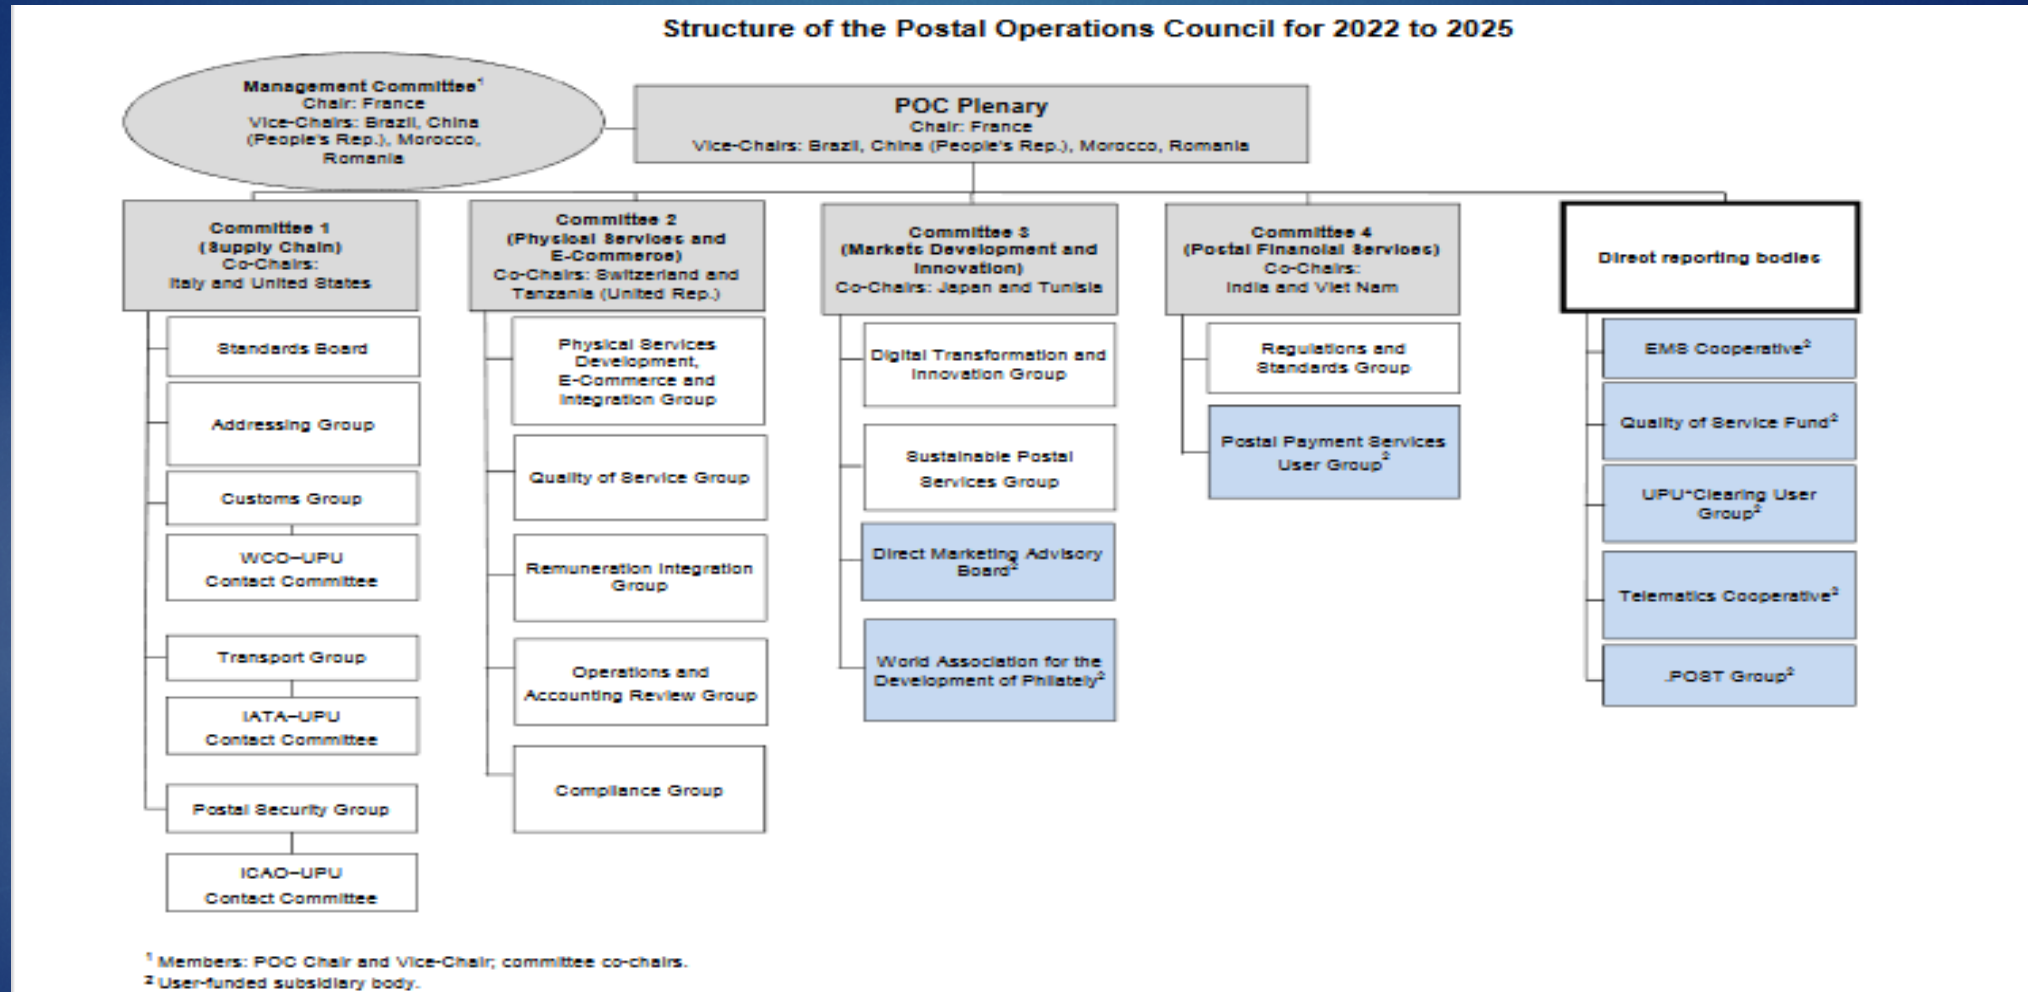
Structure of the Postal Operations Council for 2022 to 2025

Management Committee$^1$
Chair: France
Vice-Chairs: Brazil, China (People's Rep.), Morocco, Romania

POC Plenary
Chair: France
Vice-Chairs: Brazil, China (People's Rep.), Morocco, Romania

Committee 1
(Supply Chain)
Co-Chairs:
Italy and United States

Standards Board

Addressing Group

Customs Group

WCO–UPU
Contact Committee

Transport Group

IATA–UPU
Contact Committee

Postal Security Group

ICAO–UPU
Contact Committee

Committee 2
(Physical Services and E-Commerce)
Co-Chairs: Switzerland and Tanzania (United Rep.)

Physical Services Development, E-Commerce and Integration Group

Quality of Service Group

Remuneration Integration Group

Operations and Accounting Review Group

Compliance Group

Committee 3
(Markets Development and Innovation)
Co-Chairs: Japan and Tunisia

Digital Transformation and Innovation Group

Sustainable Postal Services Group

Direct Marketing Advisory Board$^2$

World Association for the Development of Philately$^2$

Committee 4
(Postal Financial Services)
Co-Chairs:
India and Viet Nam

Regulations and Standards Group

Postal Payment Services User Group$^2$

Direct reporting bodies

EMS Cooperative$^2$

Quality of Service Fund$^2$

UPU*Clearing User Group$^2$

Telematics Cooperative$^2$

.POST Group$^2$

$^1$ Members: POC Chair and Vice-Chair; committee co-chairs.
$^2$ User-funded subsidiary body.